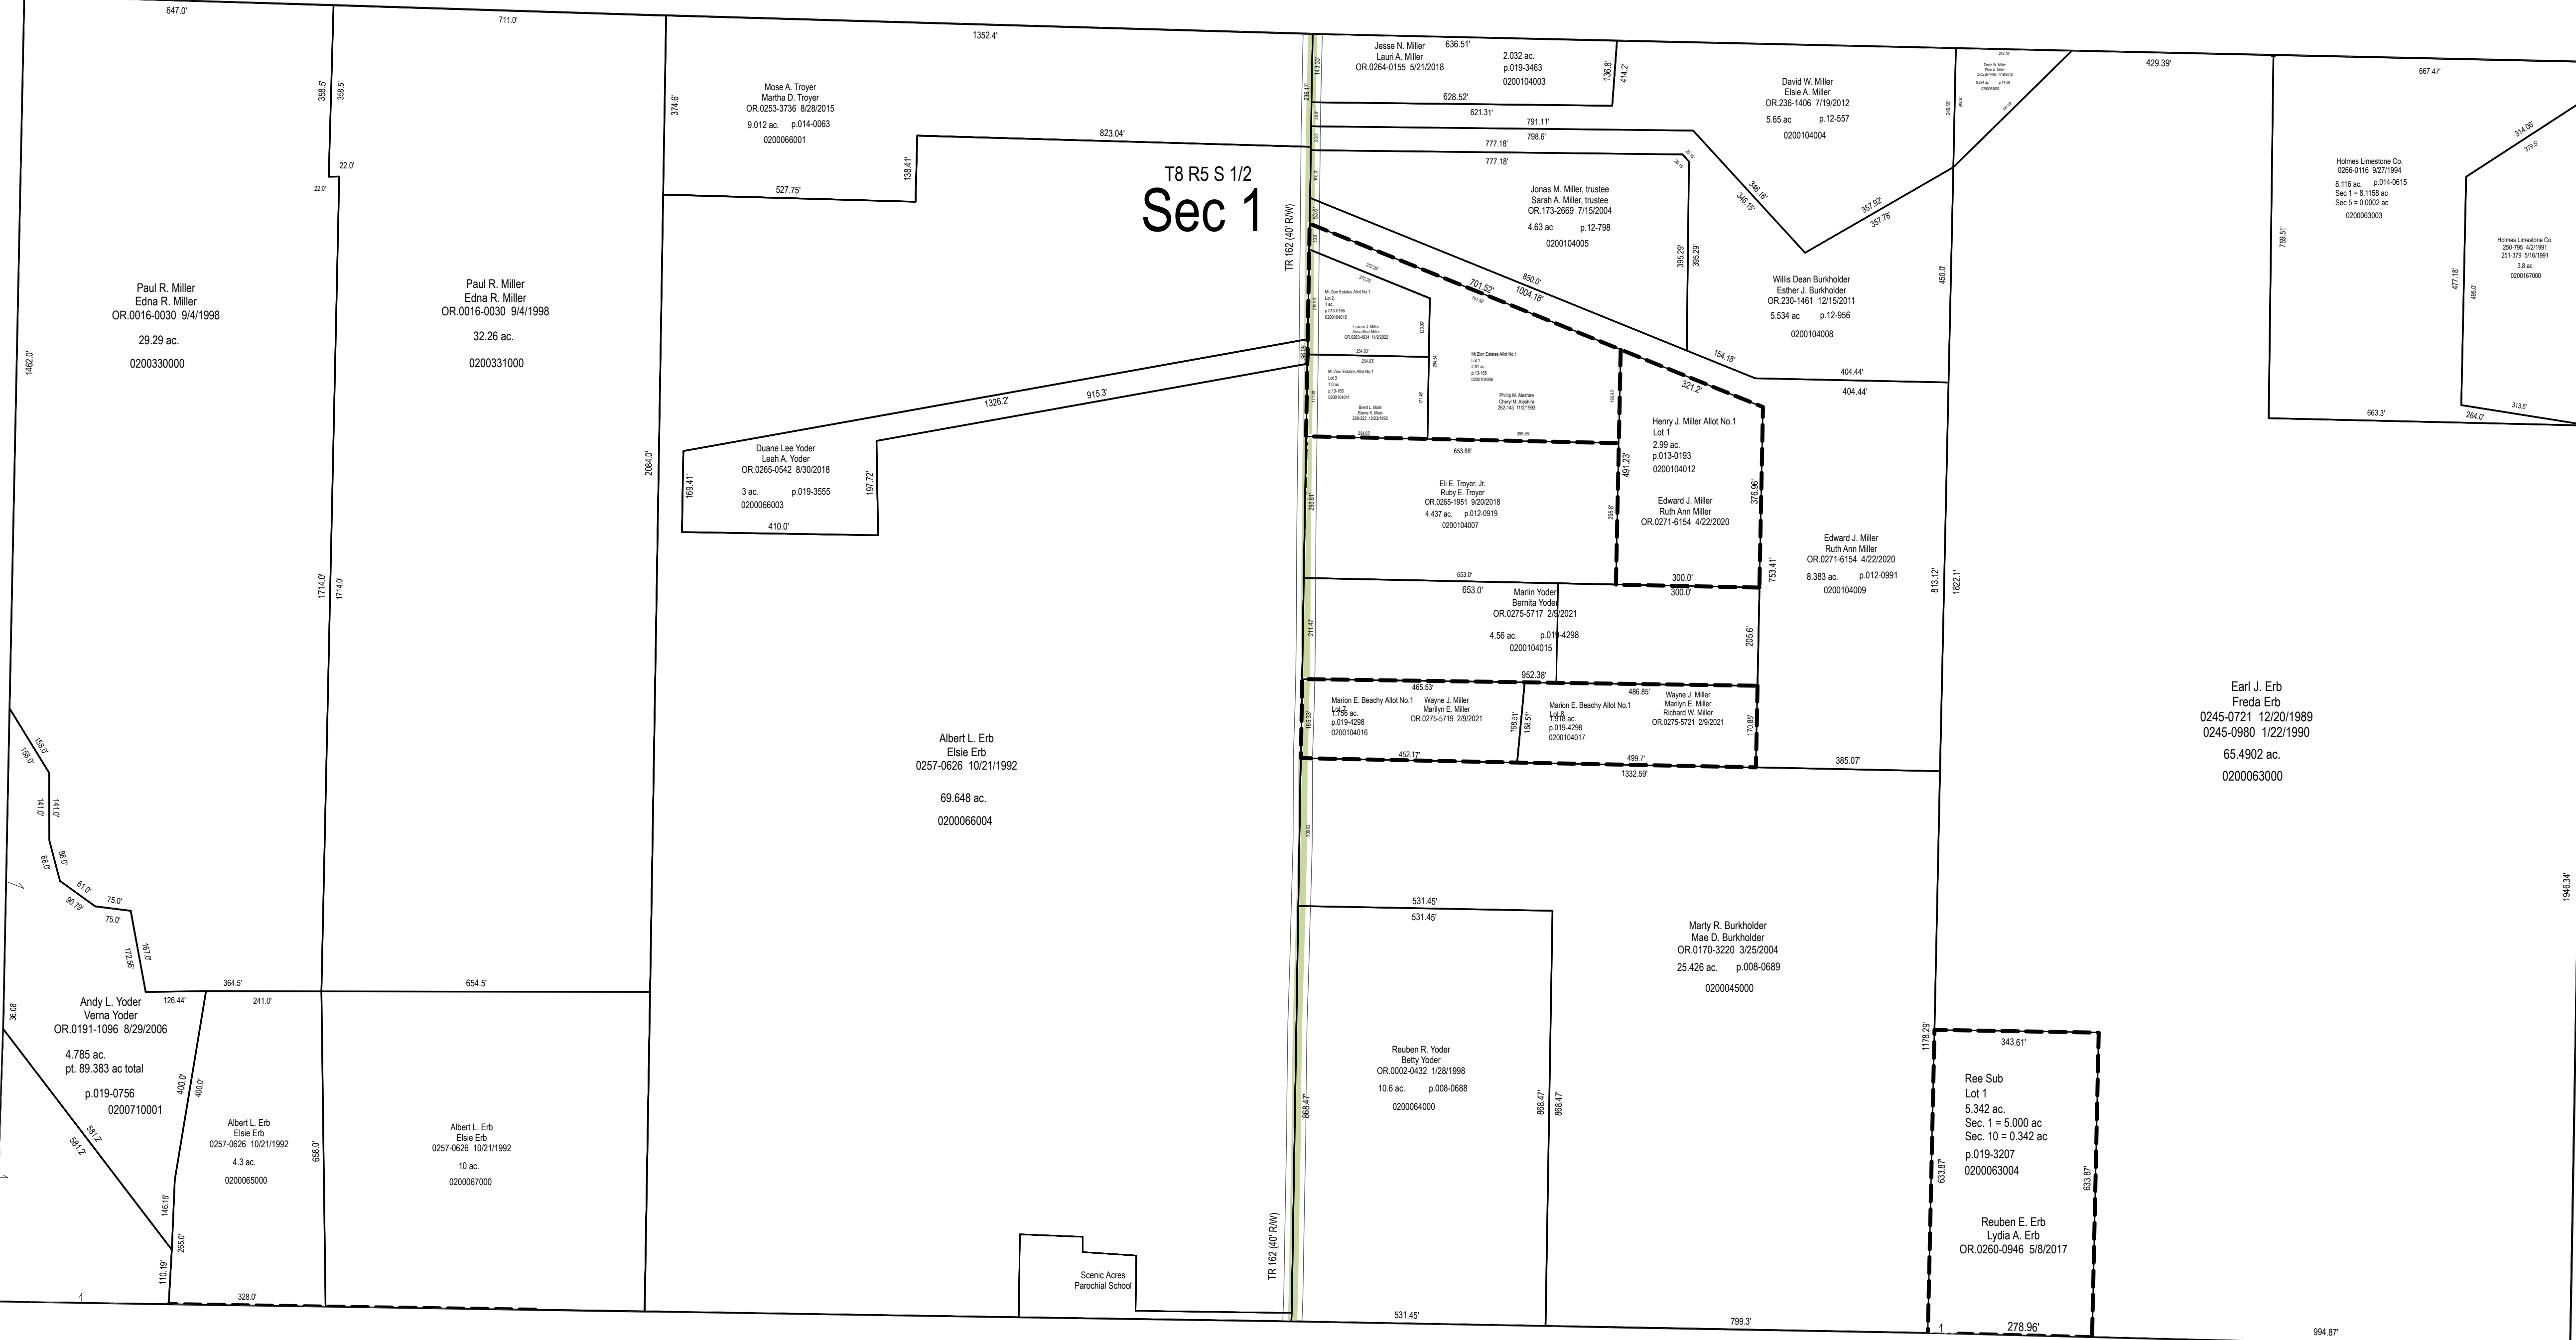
647.0'
711.0'
1352.4'
T8 R5 S 1/2
Sec 1

Paul R. Miller
Edna R. Miller
OR.0016-0030 9/4/1998
29.29 ac.
0200330000

Paul R. Miller
Edna R. Miller
OR.0016-0030 9/4/1998
32.26 ac.
0200331000

Mose A. Troyer
Martha D. Troyer
OR.0253-3736 8/28/2015
9.012 ac. p.014-0063
0200066001

823.04'
527.75'
138.41'
374.6'
358.5'
358.5'
22.0'
22.0'
1462.0'
1714.0'
1714.0'
2084.0'

Duane Lee Yoder
Leah A. Yoder
OR.0265-0542 8/30/2018
3 ac. p.019-3555
0200066003
169.41'
197.72'
410.0'
1326.2'
915.3'

Albert L. Erb
Elsie Erb
0257-0626 10/21/1992
69.648 ac.
0200066004

TR 162 (40' R/W)

Jesse N. Miller
Lauri A. Miller
OR.0264-0155 5/21/2018
636.51'
2.032 ac.
p.019-3463
0200104003
136.8'
414.2'
628.52'
621.31'

David W. Miller
Elsie A. Miller
OR.236-1406 7/19/2012
5.65 ac p.12-557
0200104004

791.11'
798.6'
777.18'
777.18'

Jonas M. Miller, trustee
Sarah A. Miller, trustee
OR.173-2669 7/15/2004
4.63 ac p.12-798
0200104005

395.29'
395.29'
346.18'
346.18'
357.92'
357.78'
450.0'

Willis Dean Burkholder
Esther J. Burkholder
OR.230-1461 12/15/2011
5.534 ac p.12-956
0200104008

850.0'
1004.18'
701.52'
154.18'
404.44'
404.44'
321.2'

Henry J. Miller Allot No.1
Lot 1
2.99 ac.
p.013-0193
0200104012

Edward J. Miller
Ruth Ann Miller
OR.0271-6154 4/22/2020

491.23'
376.96'
653.88'

Eli E. Troyer, Jr.
Ruby E. Troyer
OR.0265-1951 9/20/2018
4.437 ac. p.012-0919
0200104007

Edward J. Miller
Ruth Ann Miller
OR.0271-6154 4/22/2020
8.383 ac. p.012-0991
0200104009

753.41'
813.12'
1822.1'

653.0'
653.0'
300.0'
300.0'

Marlin Yoder
Bernita Yoder
OR.0275-5717 2/9/2021
4.56 ac. p.019-4298
0200104015

205.6'
952.38'
465.53'
486.85'

Marion E. Beachy Allot No.1
Lot 2
1.786 ac.
p.019-4298
0200104016

Wayne J. Miller
Marilyn E. Miller
OR.0275-5719 2/9/2021

Marion E. Beachy Allot No.1
Lot 8
1.918 ac.
p.019-4298
0200104017

Wayne J. Miller
Marilyn E. Miller
Richard W. Miller
OR.0275-5721 2/9/2021

168.51'
168.51'
170.85'
452.17'
499.7'
1332.59'
385.07'

Earl J. Erb
Freda Erb
0245-0721 12/20/1989
0245-0980 1/22/1990
65.4902 ac.
0200063000

429.39'
667.47'

Holmes Limestone Co.
0266-0116 9/27/1994
8.116 ac. p.014-0615
Sec 1 = 8.1158 ac
Sec 5 = 0.0002 ac
0200063003

Holmes Limestone Co.
250-796 4/2/1991
251-379 5/16/1991
3.8 ac
0200167000

314.06'
759.51'
477.18'
663.3'
264.0'
313.5'
1946.34'

531.45'
531.45'

Marty R. Burkholder
Mae D. Burkholder
OR.0170-3220 3/25/2004
25.426 ac. p.008-0689
0200045000

Reuben R. Yoder
Betty Yoder
OR.0002-0432 1/28/1998
10.6 ac. p.008-0688
0200064000

868.47'
868.47'
868.47'
1178.29'
343.61'

Ree Sub
Lot 1
5.342 ac.
Sec. 1 = 5.000 ac
Sec. 10 = 0.342 ac
p.019-3207
0200063004

633.87'
633.87'

Reuben E. Erb
Lydia A. Erb
OR.0260-0946 5/8/2017

278.96'
799.3'
531.45'
994.87'

159.0'
159.0'
141.0'
141.0'
88.0'
61.0'
90.79'
75.0'
75.0'
172.96'
167.0'
364.5'
126.44'
241.0'
654.5'
36.08'

Andy L. Yoder
Verna Yoder
OR.0191-1096 8/29/2006
4.785 ac.
pt. 89.383 ac total
p.019-0756
0200710001

400.0'
400.0'
581.2'
581.2'

Albert L. Erb
Elsie Erb
0257-0626 10/21/1992
4.3 ac.
0200065000

Albert L. Erb
Elsie Erb
0257-0626 10/21/1992
10 ac.
0200067000

658.0'
146.15'
265.0'
110.19'
328.0'

Scenic Acres
Parochial School

TR 162 (40' R/W)